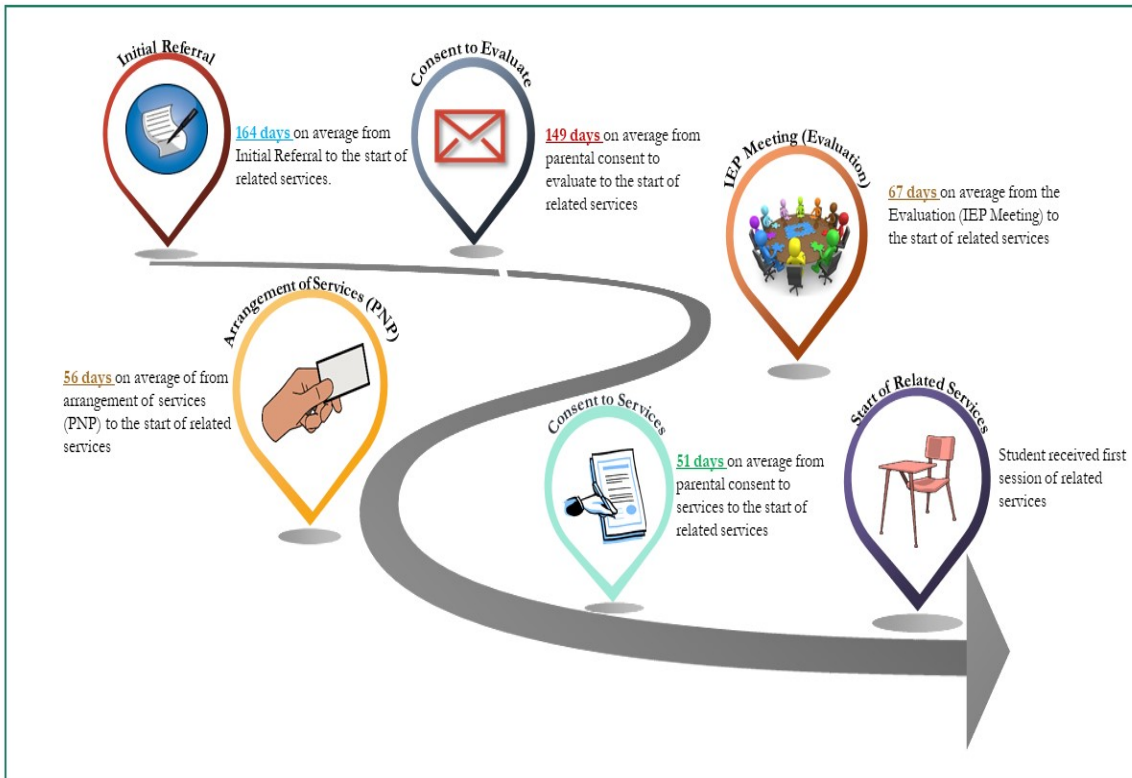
Initial Referral

164 days on average from Initial Referral to the start of related services.

Consent to Evaluate

149 days on average from parental consent to evaluate to the start of related services

IEP Meeting (Evaluation)

67 days on average from the Evaluation (IEP Meeting) to the start of related services

Arrangement of Services (PNP)

56 days on average of from arrangement of services (PNP) to the start of related services

Consent to Services

51 days on average from parental consent to services to the start of related services

Start of Related Services

Student received first session of related services